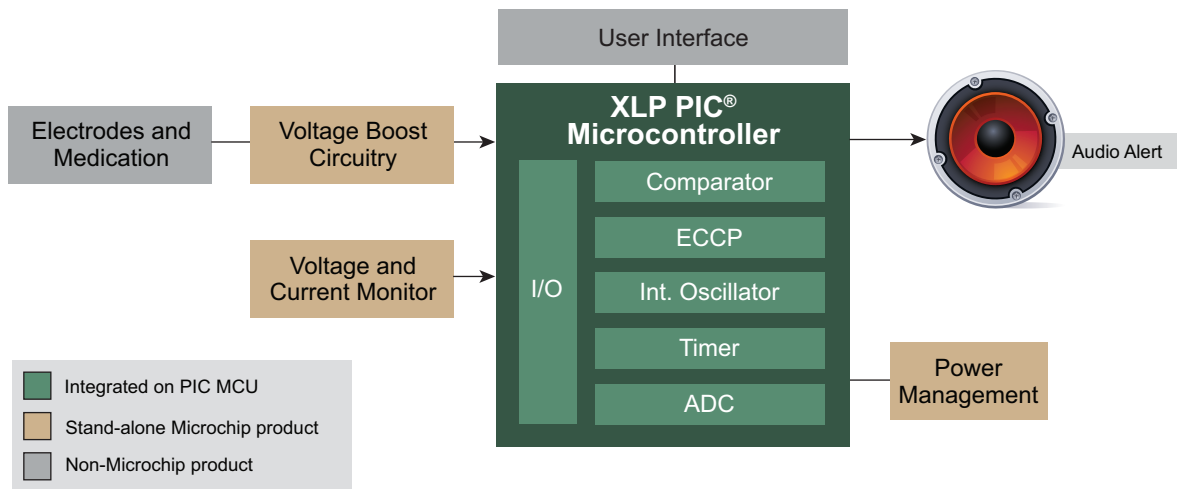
User Interface

Electrodes and Medication

Voltage Boost Circuitry

XLP PIC® Microcontroller

I/O

Comparator

ECCP

Int. Oscillator

Timer

ADC

Audio Alert

Voltage and Current Monitor

Power Management

Integrated on PIC MCU

Stand-alone Microchip product

Non-Microchip product